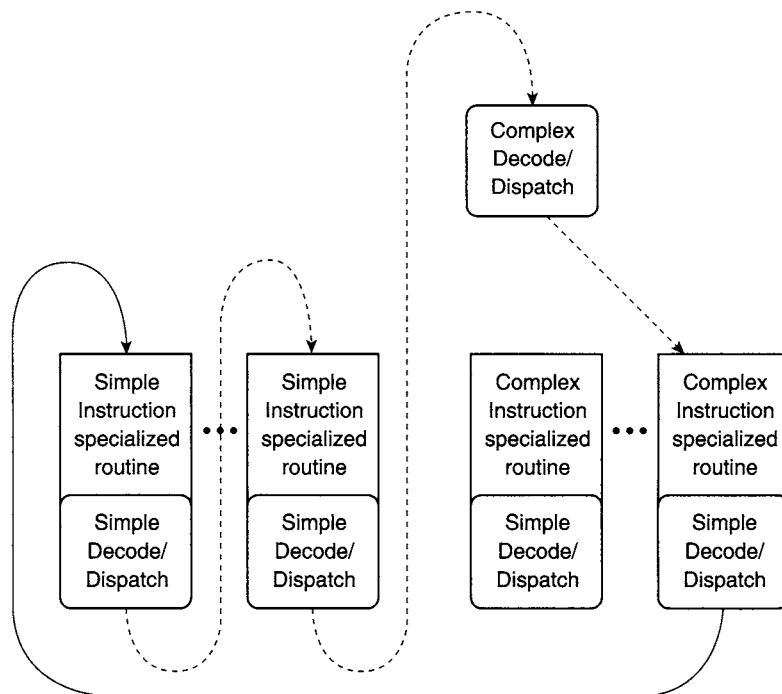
Complex Decode/ Dispatch

Simple Instruction specialized routine

Simple Decode/ Dispatch

•••

Simple Instruction specialized routine

Simple Decode/ Dispatch

Complex Instruction specialized routine

Simple Decode/ Dispatch

•••

Complex Instruction specialized routine

Simple Decode/ Dispatch